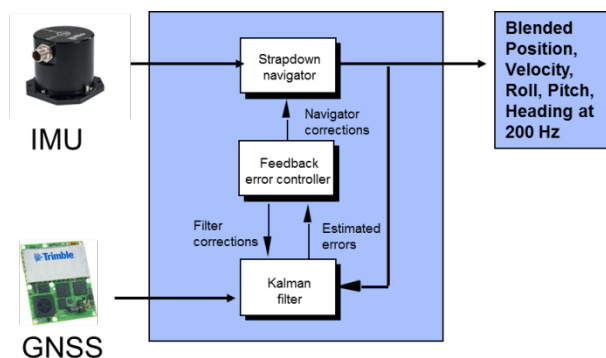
IMU

Strapdown navigator

Blended Position, Velocity, Roll, Pitch, Heading at 200 Hz

Navigator corrections

Feedback error controller

Filter corrections

Estimated errors

Kalman filter

Trimble

GNSS